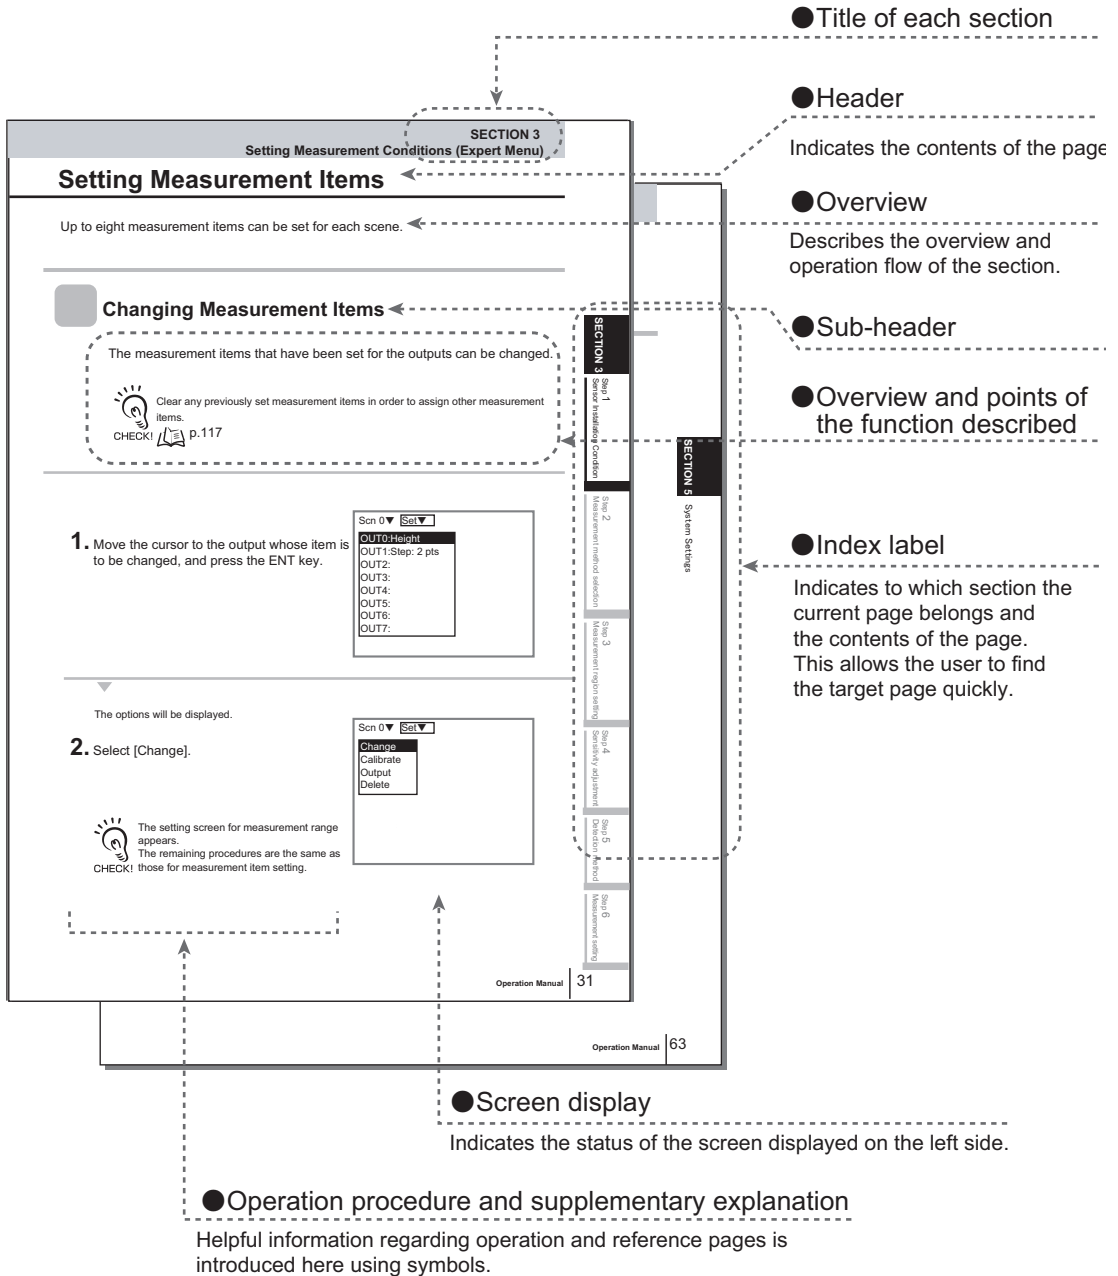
●Title of each section

●Header

Indicates the contents of the page

●Overview

Describes the overview and operation flow of the section.

●Sub-header

●Overview and points of the function described

●Index label

Indicates to which section the current page belongs and the contents of the page. This allows the user to find the target page quickly.

SECTION 3
Setting Measurement Conditions (Expert Menu)

Setting Measurement Items

Up to eight measurement items can be set for each scene.

Changing Measurement Items

The measurement items that have been set for the outputs can be changed.

CHECK! Clear any previously set measurement items in order to assign other measurement items. p.117

1. Move the cursor to the output whose item is to be changed, and press the ENT key.

Scn 0▼ Set▼
OUT0:Height
OUT1:Step: 2 pts
OUT2:
OUT3:
OUT4:
OUT5:
OUT6:
OUT7:

The options will be displayed.

2. Select [Change].

Scn 0▼ Set▼
Change
Calibrate
Output
Delete

CHECK! The setting screen for measurement range appears.
The remaining procedures are the same as those for measurement item setting.

SECTION 3
Step 1 Sensor Installation Condition
Step 2 Measurement method selection
Step 3 Measurement region setting
Step 4 Sensitivity adjustment
Step 5 Detection method
Step 6 Measurement setting

SECTION 5
System Settings

Operation Manual 31

Operation Manual 63

●Screen display

Indicates the status of the screen displayed on the left side.

●Operation procedure and supplementary explanation

Helpful information regarding operation and reference pages is introduced here using symbols.